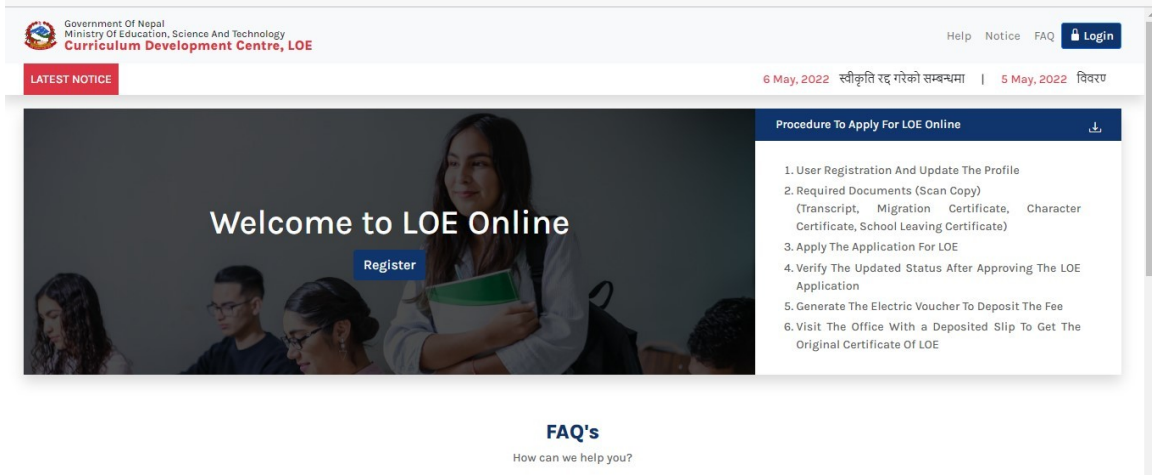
Government Of Nepal
Ministry Of Education, Science And Technology
Curriculum Development Centre, LOE

Help Notice FAQ Login

LATEST NOTICE

6 May, 2022 स्वीकृति रद्द गरेको सम्बन्धमा | 5 May, 2022 विवरण

Welcome to LOE Online

Register

Procedure To Apply For LOE Online

1. User Registration And Update The Profile
2. Required Documents (Scan Copy) (Transcript, Migration Certificate, Character Certificate, School Leaving Certificate)
3. Apply The Application For LOE
4. Verify The Updated Status After Approving The LOE Application
5. Generate The Electric Voucher To Deposit The Fee
6. Visit The Office With a Deposited Slip To Get The Original Certificate Of LOE

FAQ's

How can we help you?